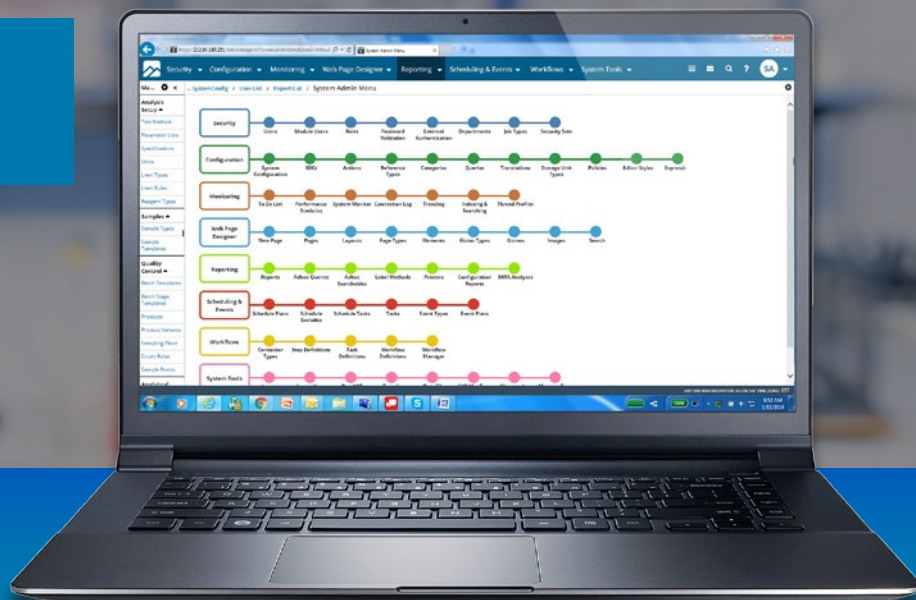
System Admin Menu

Security ▾ Configuration ▾ Monitoring ▾ Web Page Designer ▾ Reporting ▾ Scheduling & Events ▾ Workflows ▾ System Tools ▾

SA

...System Config / User List / Export List / System Admin Menu

Analysis Setup
Test Method
Parameter Lists
Specifications
Units
Limit Types
Limit Rules
Reagent Types
Samples
Sample Types
Sample Templates
Quality Control
Batch Templates
Batch Stage Templates
Products
Product Versions
Sampling Plans
Count Rules
Sample Points
Analytical

Security
Users
Module Users
Roles
Password Validation
External Authentication
Departments
Job Types
Security Sets

Configuration
System Configuration
SDCs
Actions
Reference Types
Categories
Queries
Translations
Storage Unit Types
Policies
Editor Styles
Expressi

Monitoring
To Do List
Performance Statistics
System Monitor
Connection Log
Trending
Indexing & Searching
Thread Profiler

Web Page Designer
New Page
Pages
Layouts
Page Types
Elements
Gizmo Types
Gizmos
Images
Search

Reporting
Reports
Adhoc Queries
Adhoc Searchables
Label Methods
Printers
Configuration Reports
SMTA Analysis

Scheduling & Events
Schedule Plans
Schedule Variables
Schedule Tasks
Tasks
Event Types
Event Plans

Workflows
Connector Types
Step Definitions
Task Definitions
Workflow Definitions
Workflow Manager

System Tools

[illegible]